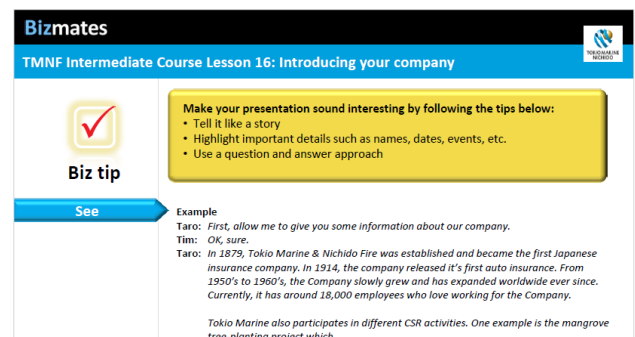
Bizmates

TMNF Intermediate Course Lesson 16: Introducing your company

TOKIO MARINE NICHIDO

Biz tip

Make your presentation sound interesting by following the tips below:
• Tell it like a story
• Highlight important details such as names, dates, events, etc.
• Use a question and answer approach

See

Example
Taro: First, allow me to give you some information about our company.
Tim: OK, sure.
Taro: In 1879, Tokio Marine & Nichido Fire was established and became the first Japanese insurance company. In 1914, the company released it's first auto insurance. From 1950's to 1960's, the Company slowly grew and has expanded worldwide ever since. Currently, it has around 18,000 employees who love working for the Company.

Tokio Marine also participates in different CSR activities. One example is the mangrove tree planting project which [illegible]